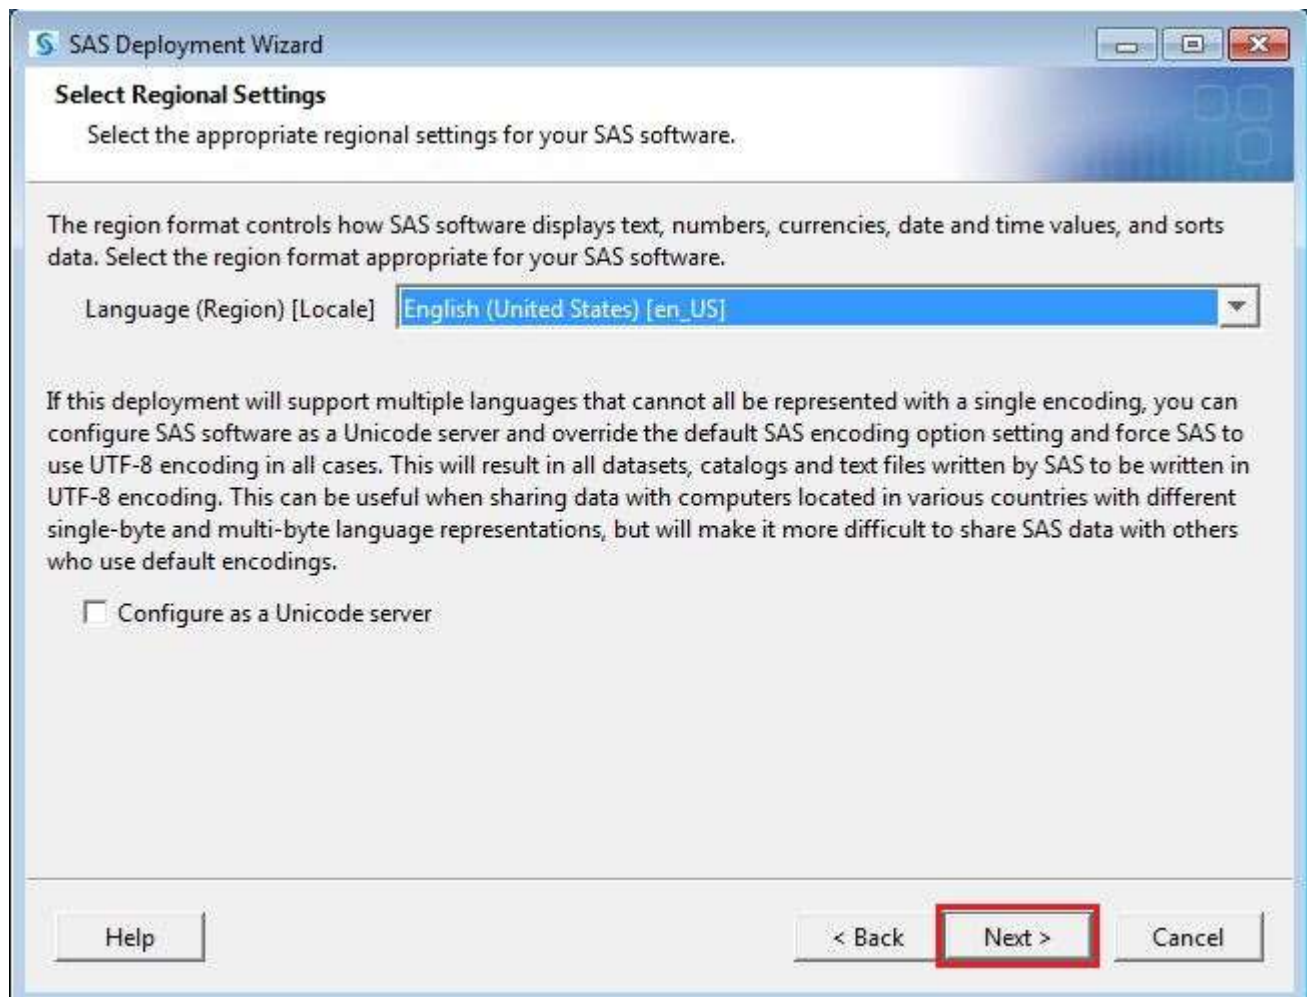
SAS Deployment Wizard

Select Regional Settings

Select the appropriate regional settings for your SAS software.

The region format controls how SAS software displays text, numbers, currencies, date and time values, and sorts data. Select the region format appropriate for your SAS software.

Language (Region) [Locale] English (United States) [en_US]

If this deployment will support multiple languages that cannot all be represented with a single encoding, you can configure SAS software as a Unicode server and override the default SAS encoding option setting and force SAS to use UTF-8 encoding in all cases. This will result in all datasets, catalogs and text files written by SAS to be written in UTF-8 encoding. This can be useful when sharing data with computers located in various countries with different single-byte and multi-byte language representations, but will make it more difficult to share SAS data with others who use default encodings.

Configure as a Unicode server

Help

< Back

Next >

Cancel